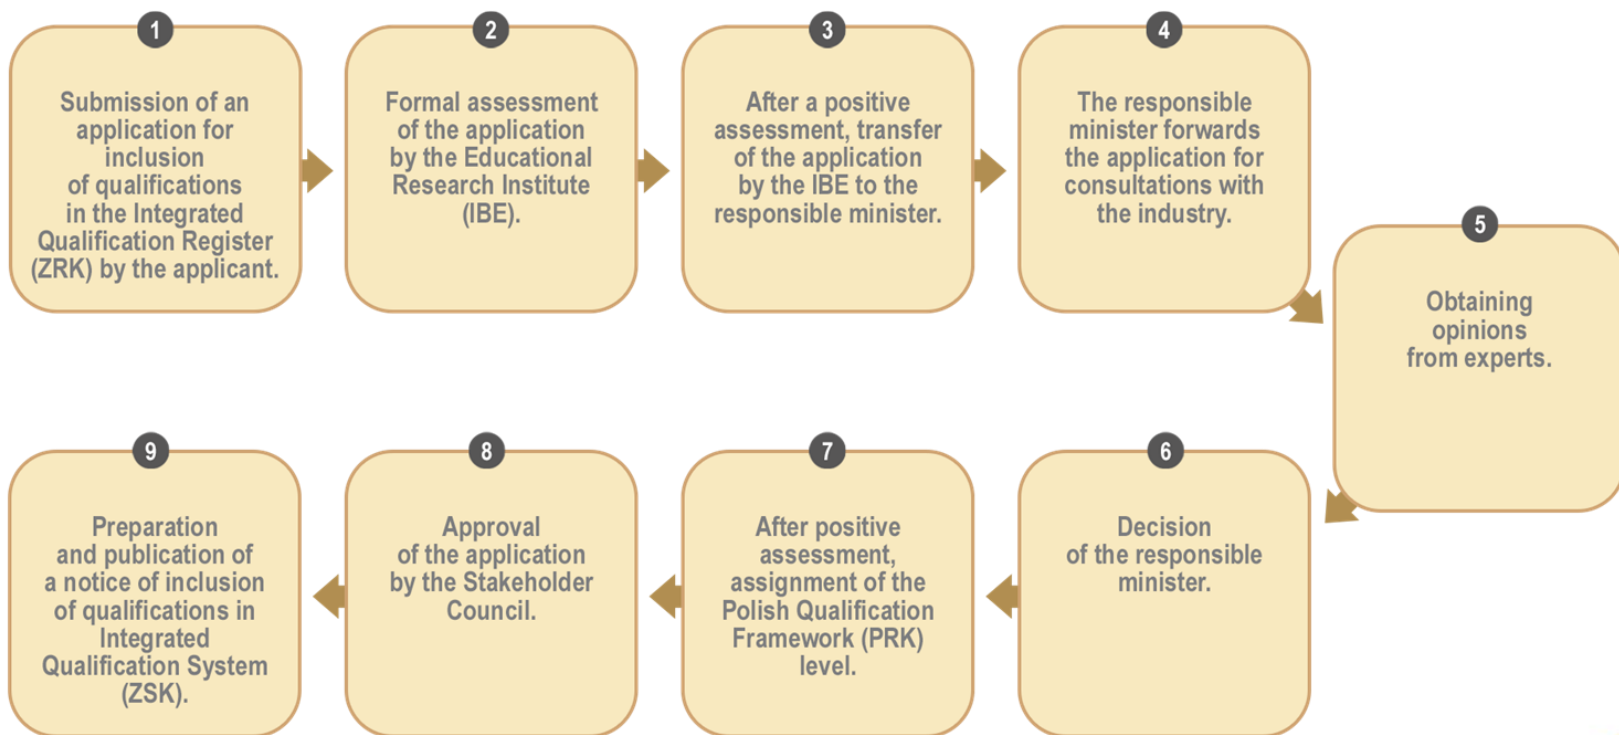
1

Submission of an application for inclusion of qualifications in the Integrated Qualification Register (ZRK) by the applicant.

2

Formal assessment of the application by the Educational Research Institute (IBE).

3

After a positive assessment, transfer of the application by the IBE to the responsible minister.

4

The responsible minister forwards the application for consultations with the industry.

5

Obtaining opinions from experts.

6

Decision of the responsible minister.

7

After positive assessment, assignment of the Polish Qualification Framework (PRK) level.

8

Approval of the application by the Stakeholder Council.

9

Preparation and publication of a notice of inclusion of qualifications in Integrated Qualification System (ZSK).